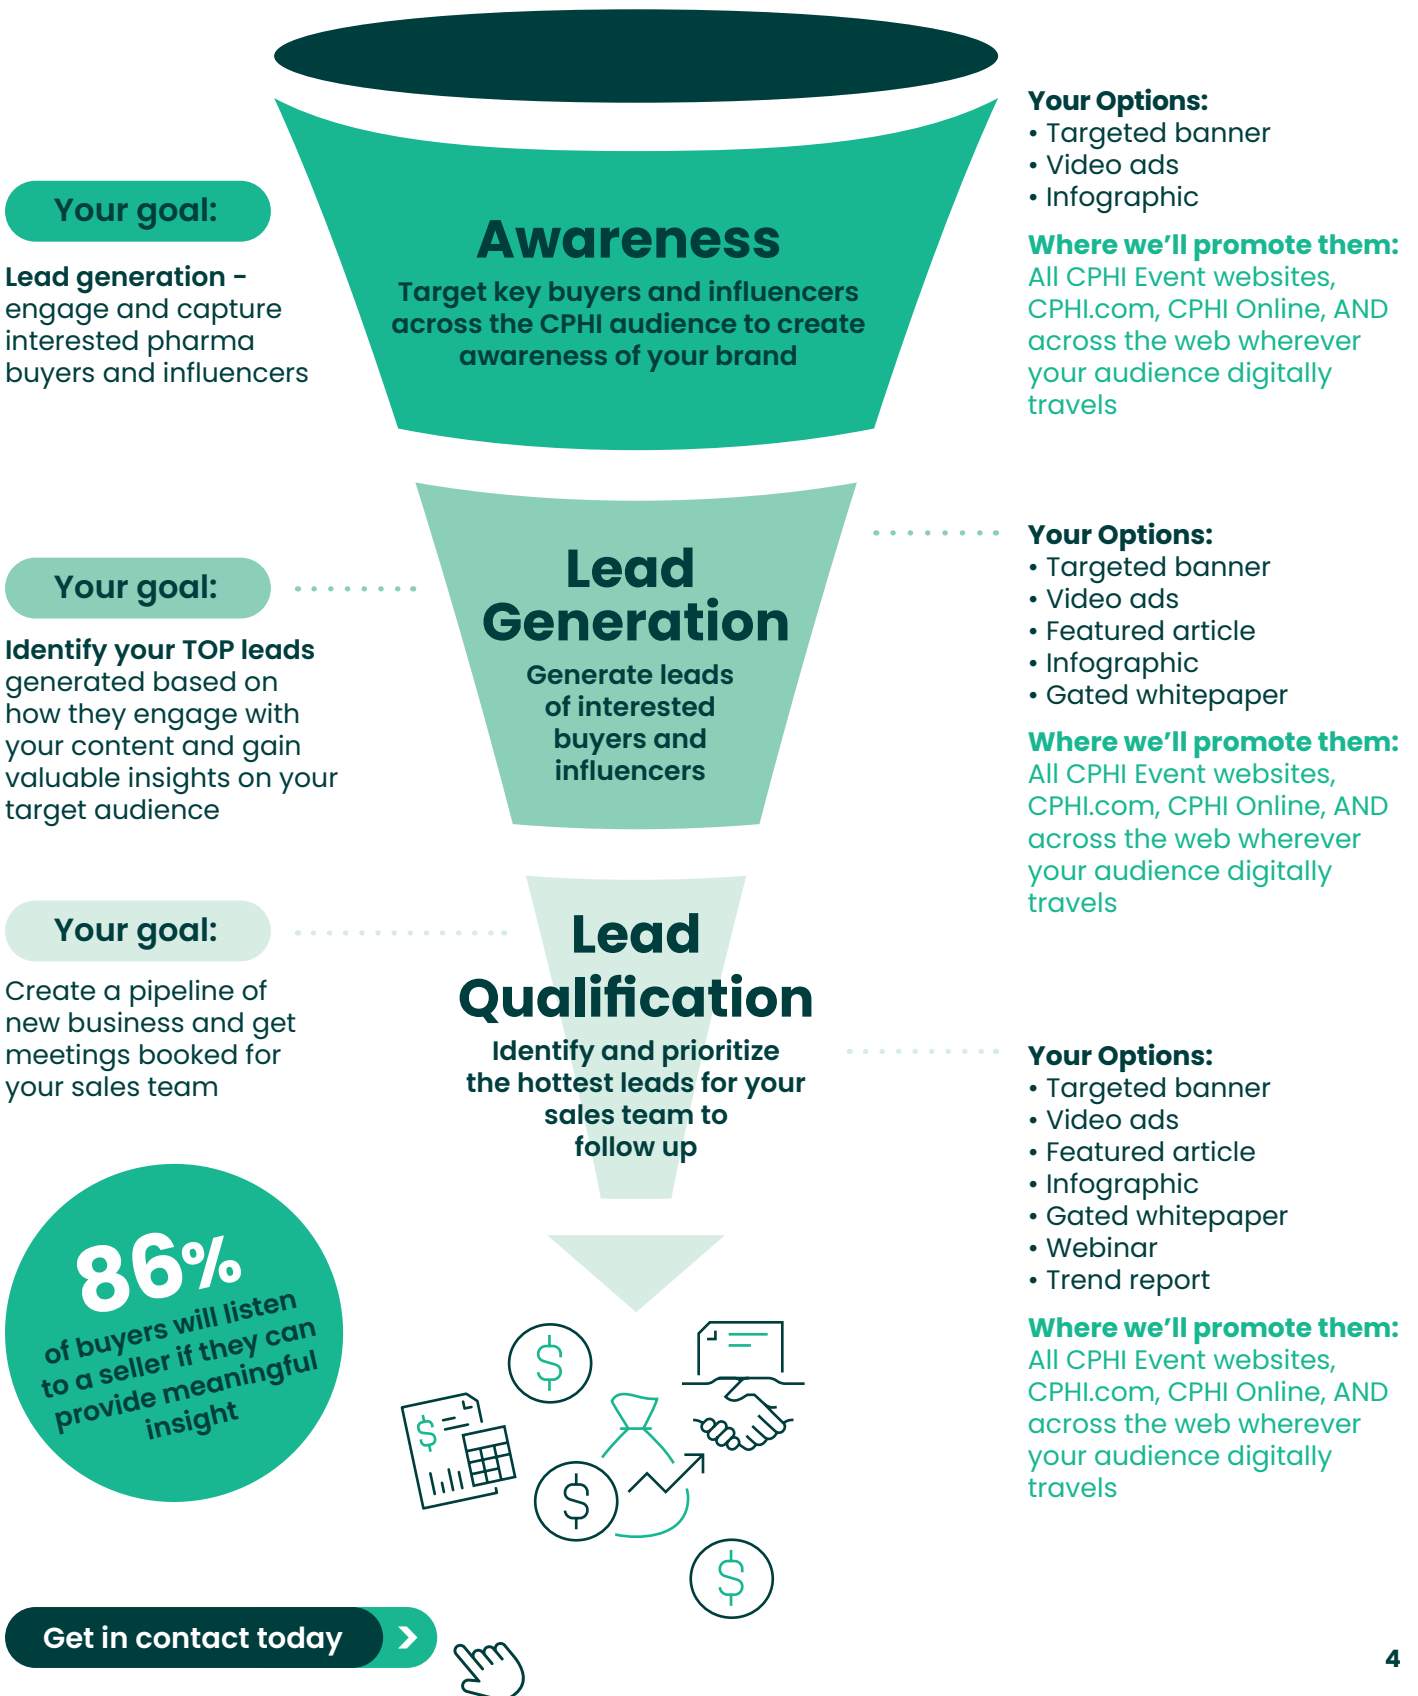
Your goal:

**Lead generation** - engage and capture interested pharma buyers and influencers

Awareness

Target key buyers and influencers across the CPHI audience to create awareness of your brand

Your Options:
• Targeted banner
• Video ads
• Infographic

Where we'll promote them:
All CPHI Event websites, CPHI.com, CPHI Online, AND across the web wherever your audience digitally travels

Your goal:

**Identify your TOP leads** generated based on how they engage with your content and gain valuable insights on your target audience

Lead Generation

Generate leads of interested buyers and influencers

Your Options:
• Targeted banner
• Video ads
• Featured article
• Infographic
• Gated whitepaper

Where we'll promote them:
All CPHI Event websites, CPHI.com, CPHI Online, AND across the web wherever your audience digitally travels

Your goal:

Create a pipeline of new business and get meetings booked for your sales team

Lead Qualification

Identify and prioritize the hottest leads for your sales team to follow up

Your Options:
• Targeted banner
• Video ads
• Featured article
• Infographic
• Gated whitepaper
• Webinar
• Trend report

Where we'll promote them:
All CPHI Event websites, CPHI.com, CPHI Online, AND across the web wherever your audience digitally travels

86%
of buyers will listen to a seller if they can provide meaningful insight

Get in contact today

4